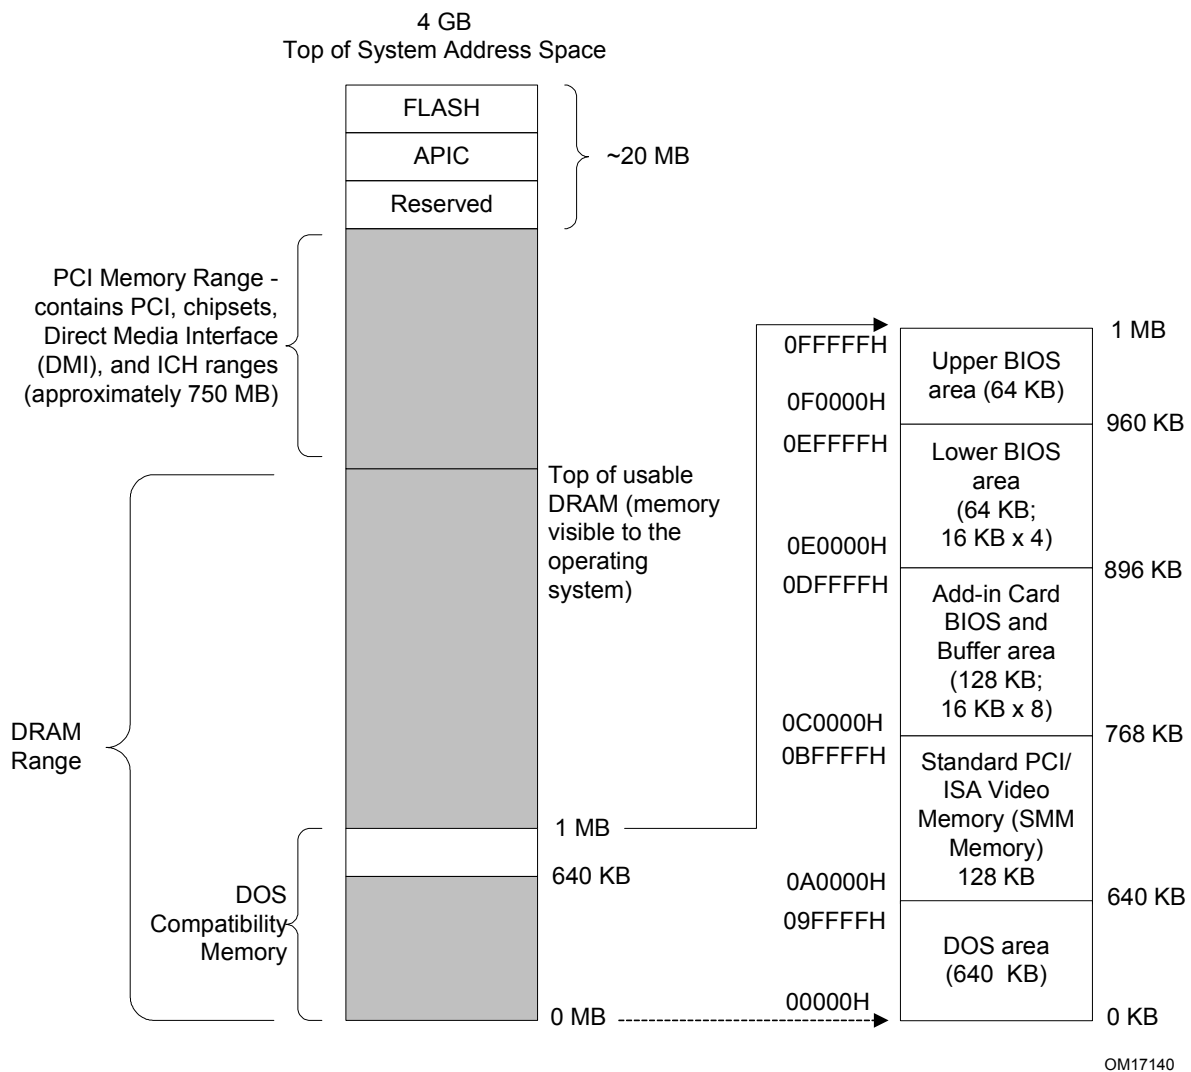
4 GB
Top of System Address Space

FLASH
APIC
Reserved

~20 MB

PCI Memory Range - contains PCI, chipsets, Direct Media Interface (DMI), and ICH ranges (approximately 750 MB)

Top of usable DRAM (memory visible to the operating system)

DRAM Range

1 MB

640 KB

DOS Compatibility Memory

0 MB

0FFFFFH
0F0000H
0EFFFFH
0E0000H
0DFFFFH
0C0000H
0BFFFFH
0A0000H
09FFFFH
00000H

Upper BIOS area (64 KB)

Lower BIOS area (64 KB; 16 KB x 4)

Add-in Card BIOS and Buffer area (128 KB; 16 KB x 8)

Standard PCI/ ISA Video Memory (SMM Memory) 128 KB

DOS area (640 KB)

1 MB
960 KB
896 KB
768 KB
640 KB
0 KB

OM17140